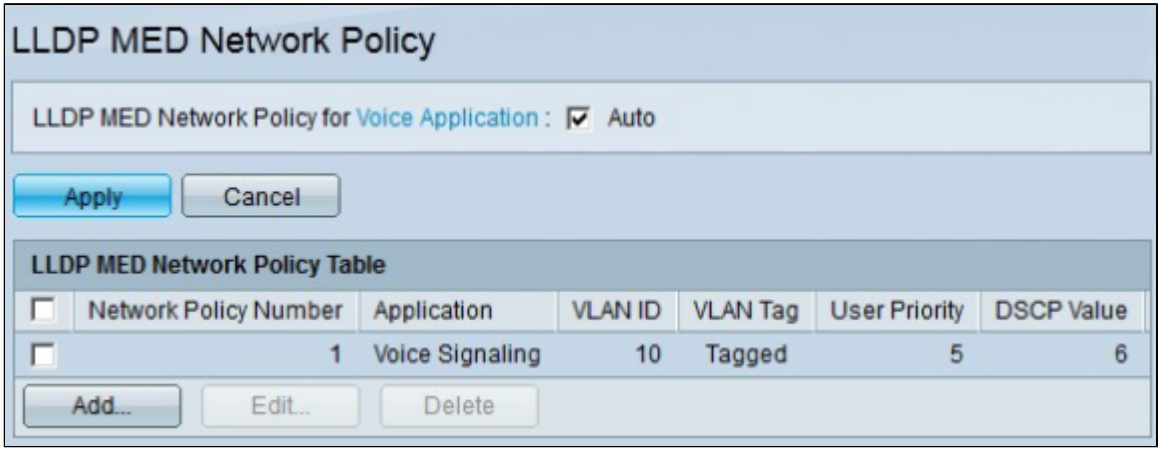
LLDP MED Network Policy

LLDP MED Network Policy for Voice Application : ☑ Auto

Apply Cancel

LLDP MED Network Policy Table

| ☐ | Network Policy Number | Application | VLAN ID | VLAN Tag | User Priority | DSCP Value |
|---|---|---|---|---|---|---|
| ☐ | 1 | Voice Signaling | 10 | Tagged | 5 | 6 |

Add... Edit... Delete